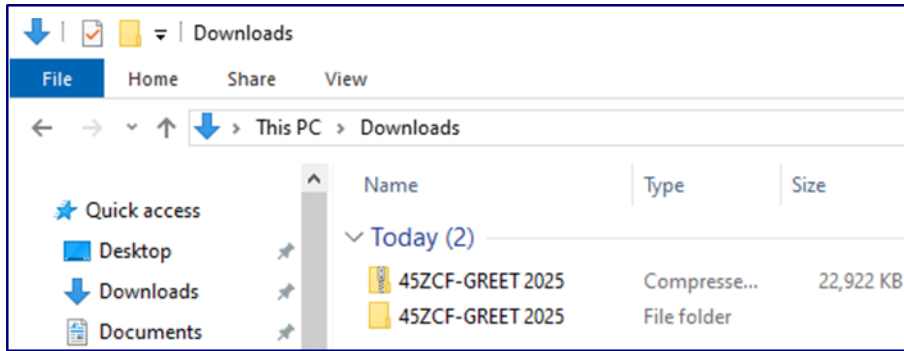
Downloads

File Home Share View

This PC > Downloads

Quick access
Desktop
Downloads
Documents

| Name | Type | Size |
|---|---|---|
| Today (2) | | |
| 45ZCF-GREET 2025 | Compresse... | 22,922 KB |
| 45ZCF-GREET 2025 | File folder | |